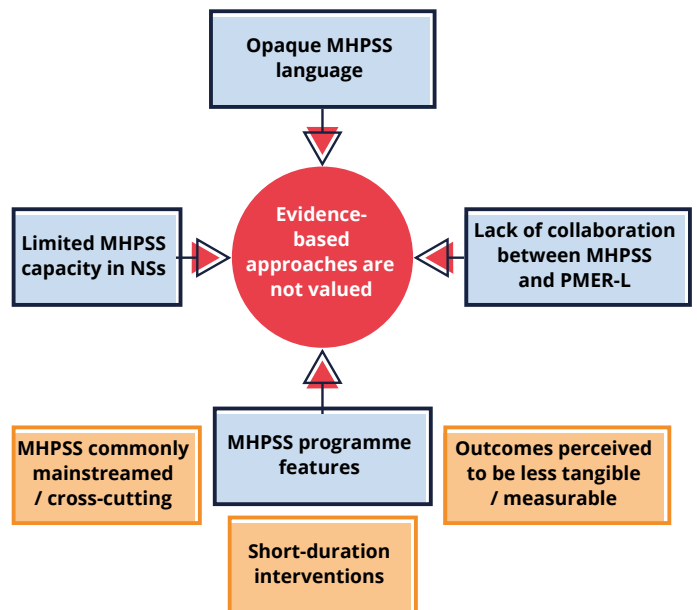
Opaque MHPSS language

Limited MHPSS capacity in NSs

Evidence-based approaches are not valued

Lack of collaboration between MHPSS and PMER-L

MHPSS commonly mainstreamed / cross-cutting

MHPSS programme features

Outcomes perceived to be less tangible / measurable

Short-duration interventions